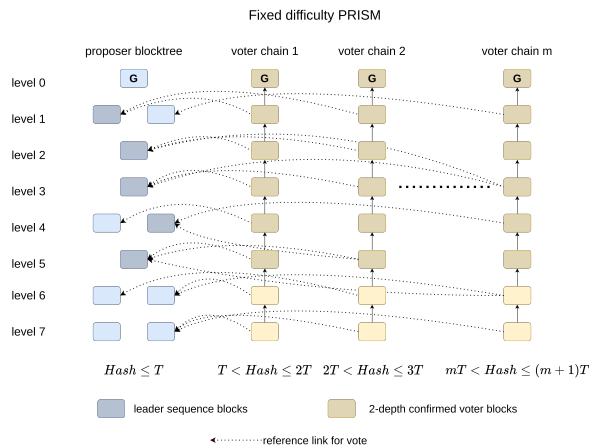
Fixed difficulty PRISM

proposer blocktree

voter chain 1

voter chain 2

voter chain m

level 0

G

G

G

G

level 1

level 2

level 3

level 4

level 5

level 6

level 7

$Hash \leq T$

$T < Hash \leq 2T$

$2T < Hash \leq 3T$

$mT < Hash \leq (m+1)T$

leader sequence blocks

2-depth confirmed voter blocks

reference link for vote